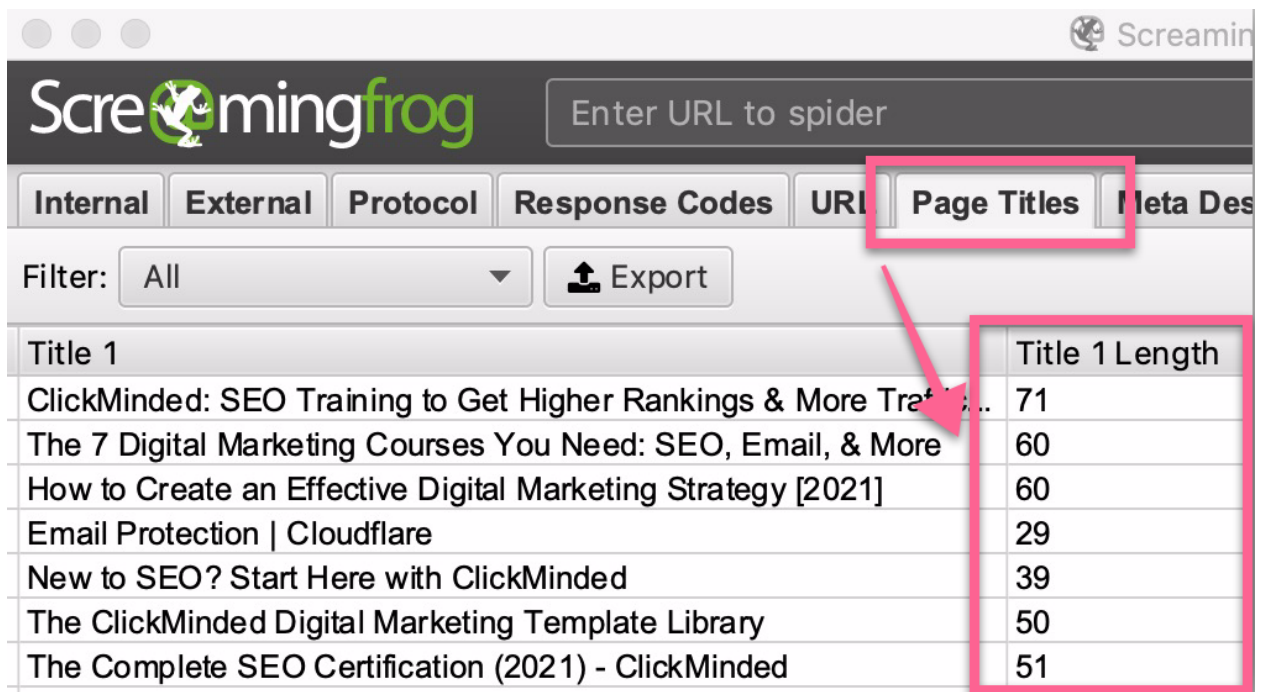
Screamin

Screamingfrog

Enter URL to spider

Internal | External | Protocol | Response Codes | URL | Page Titles | Meta Des

Filter: All

Export

| Title 1 | Title 1 Length |
|---|---|
| ClickMinded: SEO Training to Get Higher Rankings & More Tra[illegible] | 71 |
| The 7 Digital Marketing Courses You Need: SEO, Email, & More | 60 |
| How to Create an Effective Digital Marketing Strategy [2021] | 60 |
| Email Protection \| Cloudflare | 29 |
| New to SEO? Start Here with ClickMinded | 39 |
| The ClickMinded Digital Marketing Template Library | 50 |
| The Complete SEO Certification (2021) - ClickMinded | 51 |